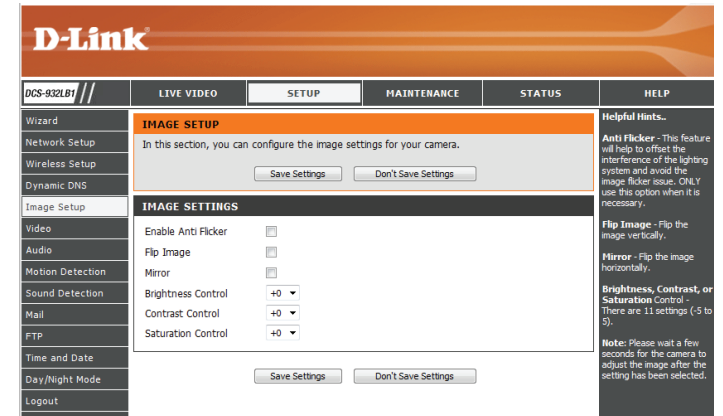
D-Link

DCS-932LB1

LIVE VIDEO | SETUP | MAINTENANCE | STATUS | HELP

Wizard
Network Setup
Wireless Setup
Dynamic DNS
Image Setup
Video
Audio
Motion Detection
Sound Detection
Mail
FTP
Time and Date
Day/Night Mode
Logout

IMAGE SETUP

In this section, you can configure the image settings for your camera.

Save Settings | Don't Save Settings

IMAGE SETTINGS

Enable Anti Flicker
Flip Image
Mirror
Brightness Control +0
Contrast Control +0
Saturation Control +0

Save Settings | Don't Save Settings

Helpful Hints..

Anti Flicker - This feature will help to offset the interference of the lighting system and avoid the image flicker issue. ONLY use this option when it is necessary.

Flip Image - Flip the image vertically.

Mirror - Flip the image horizontally.

Brightness, Contrast, or Saturation Control - There are 11 settings (-5 to 5).

Note: Please wait a few seconds for the camera to adjust the image after the setting has been selected.